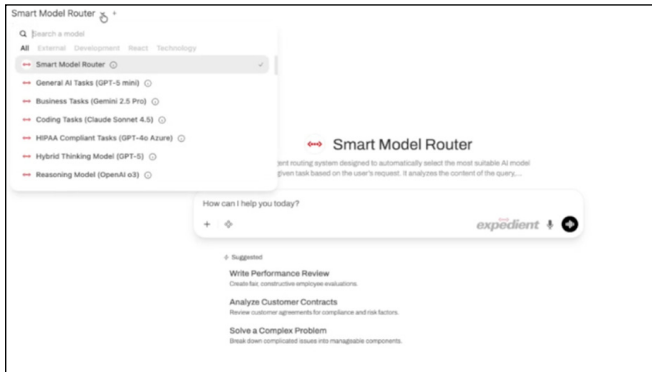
Smart Model Router

Search a model

All External Development React Technology

Smart Model Router

General AI Tasks (GPT-5 mini)

Business Tasks (Gemini 2.5 Pro)

Coding Tasks (Claude Sonnet 4.5)

HIPAA Compliant Tasks (GPT-4o Azure)

Hybrid Thinking Model (GPT-5)

Reasoning Model (OpenAI o3)

Smart Model Router

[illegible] routing system designed to automatically select the most suitable AI model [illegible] given task based on the user's request. It analyzes the content of the query,...

How can I help you today?

+

expedient

Suggested

Write Performance Review
Create fair, constructive employee evaluations.

Analyze Customer Contracts
Review customer agreements for compliance and risk factors.

Solve a Complex Problem
Break down complicated issues into manageable components.